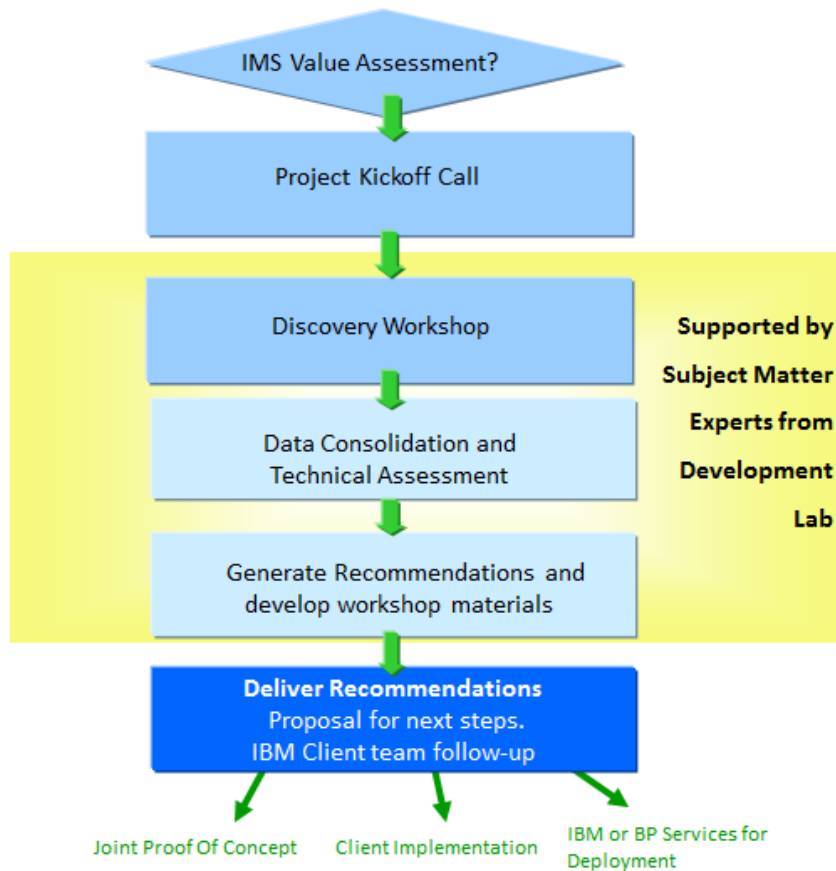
IMS Value Assessment?

Project Kickoff Call

Discovery Workshop

Supported by Subject Matter Experts from Development Lab

Data Consolidation and Technical Assessment

Generate Recommendations and develop workshop materials

Deliver Recommendations
Proposal for next steps.
IBM Client team follow-up

Joint Proof Of Concept

Client Implementation

IBM or BP Services for Deployment